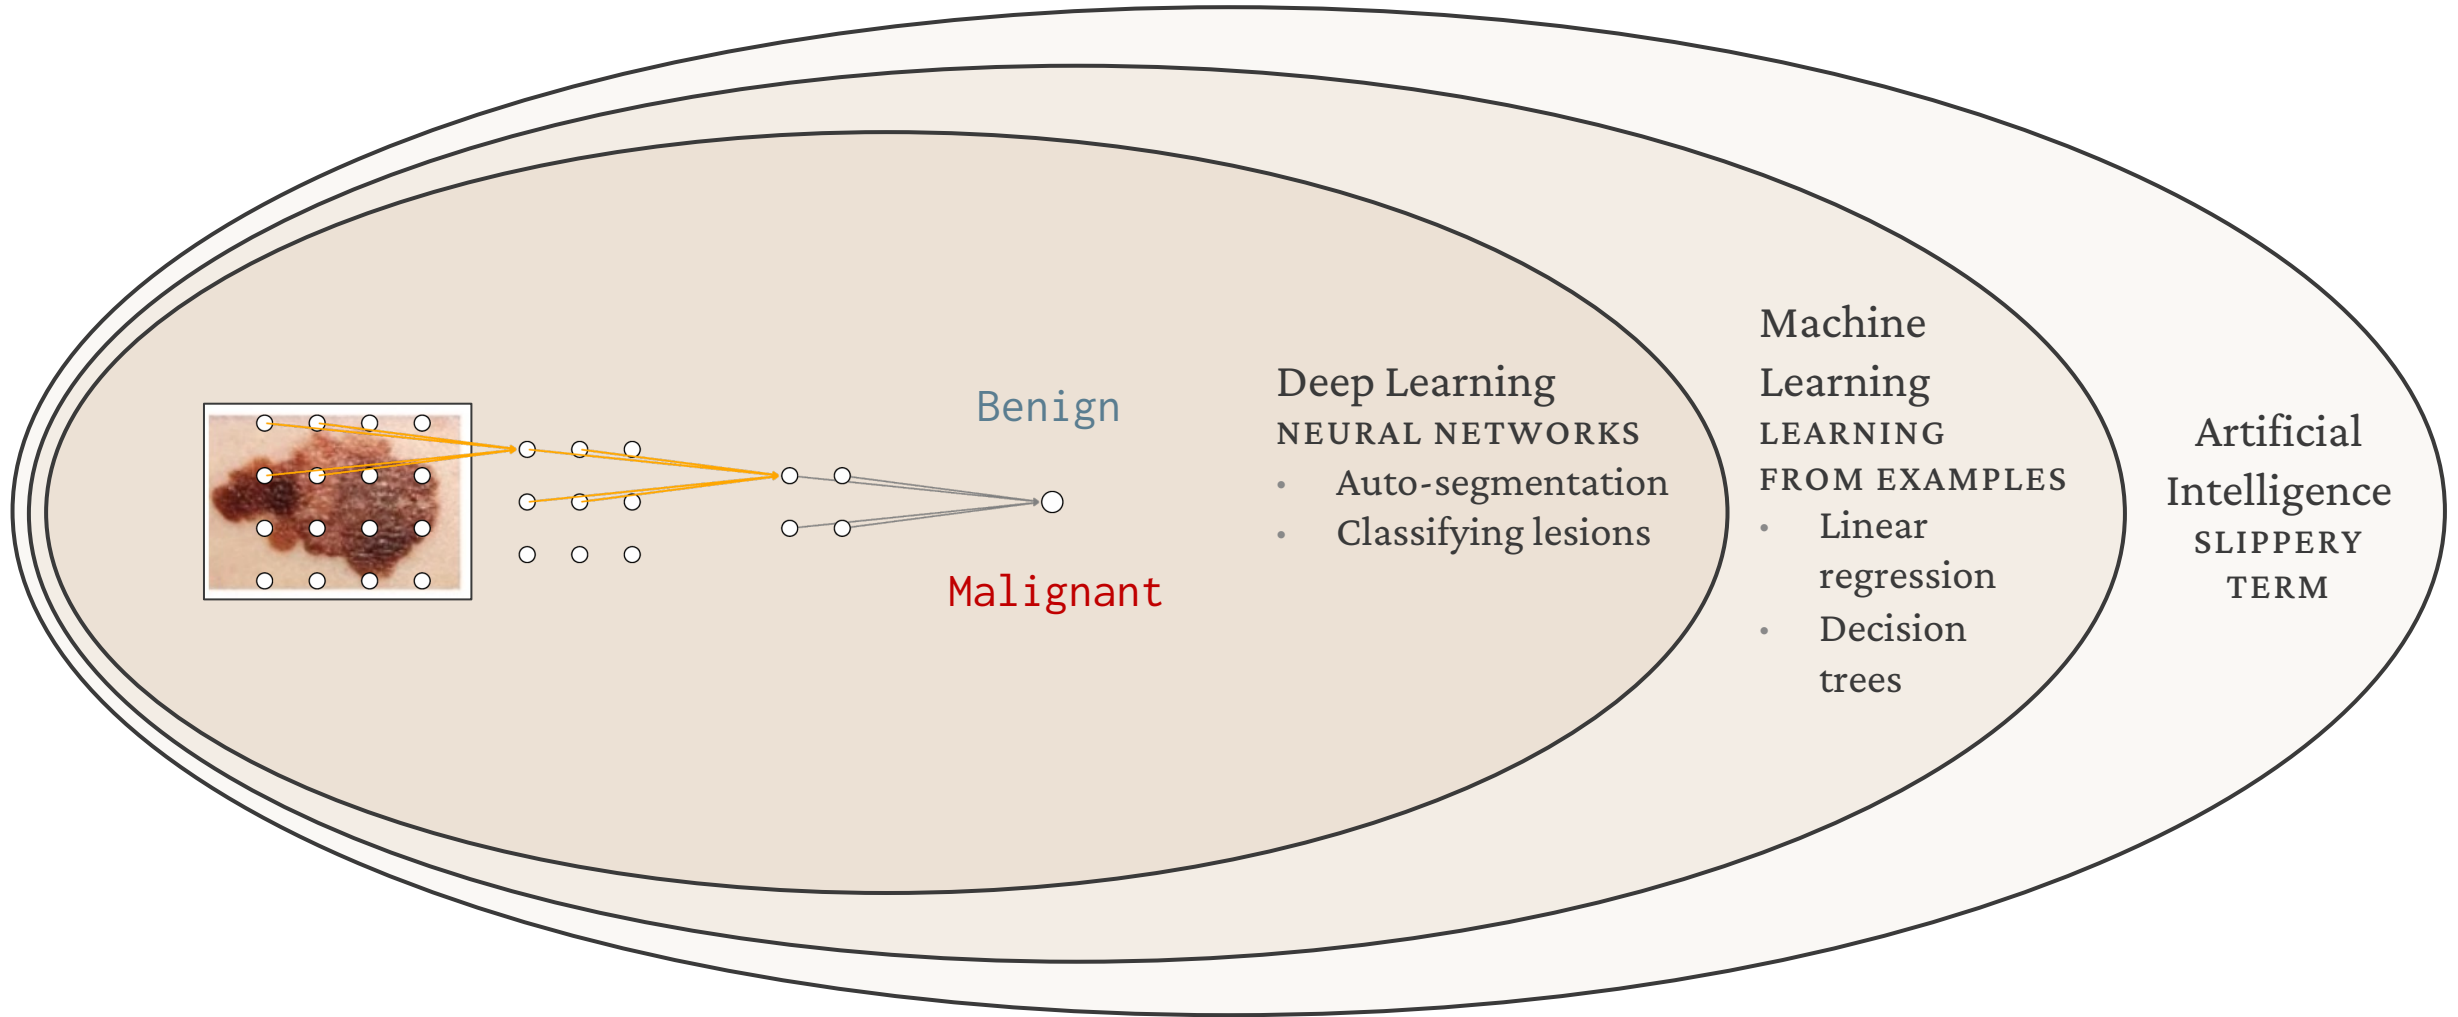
Benign

Malignant

Deep Learning
NEURAL NETWORKS
• Auto-segmentation
• Classifying lesions

Machine Learning
LEARNING FROM EXAMPLES
• Linear regression
• Decision trees

Artificial Intelligence
SLIPPERY TERM